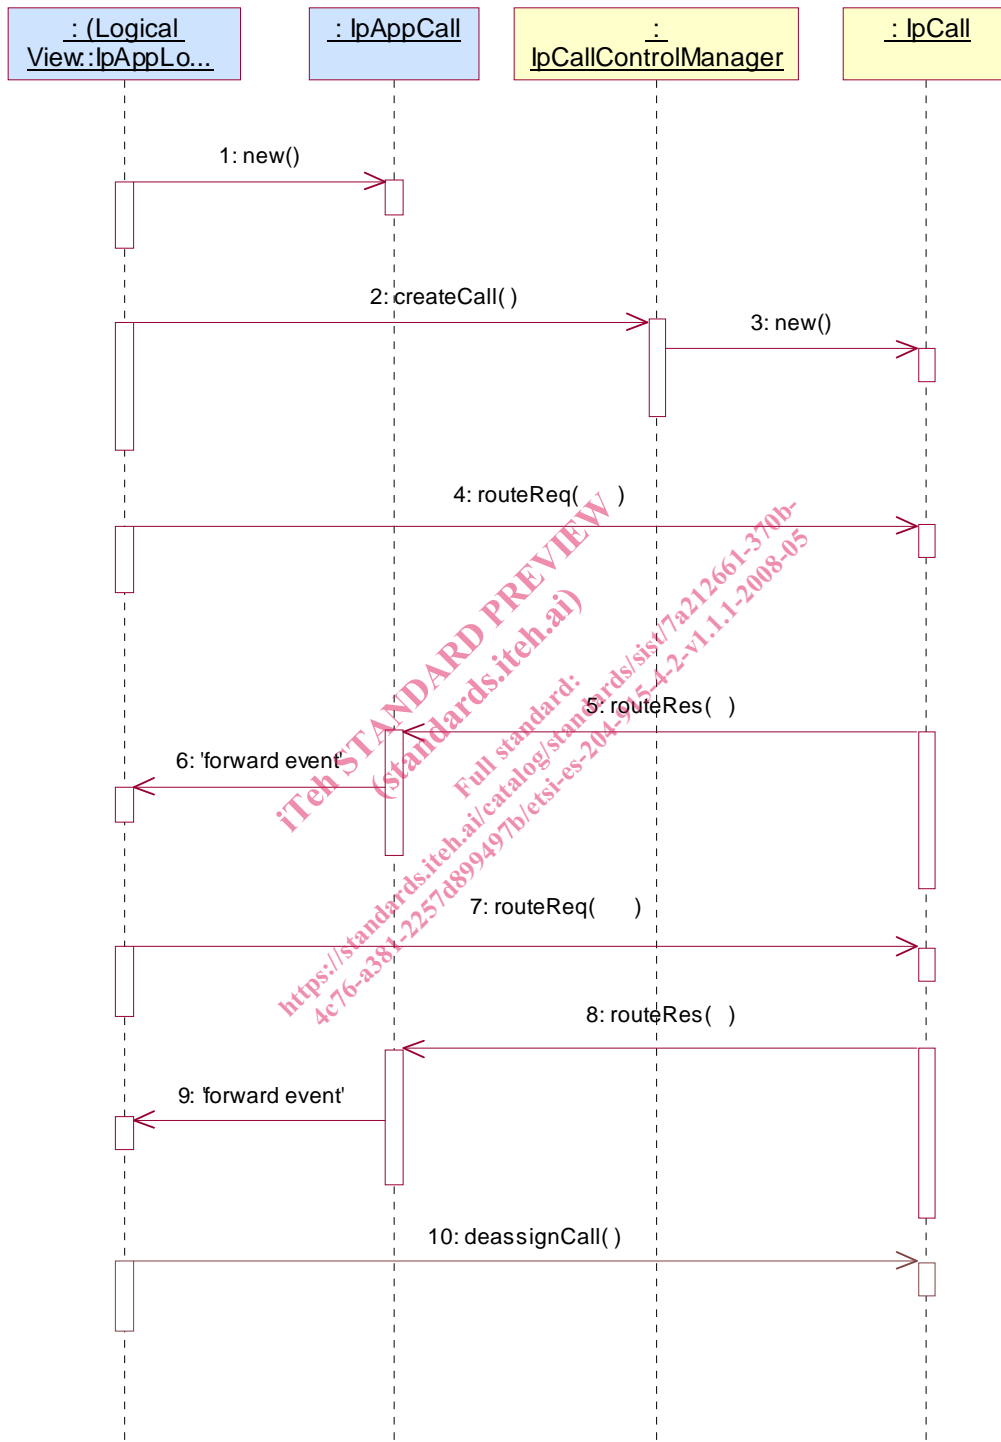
: (Logical View::IpAppLo...

: IpAppCall

: IpCallControlManager

: IpCall

1: new()

2: createCall( )

3: new()

4: routeReq( )

5: routeRes( )

6: 'forward event'

7: routeReq( )

8: routeRes( )

9: 'forward event'

10: deassignCall( )

iTeh STANDARD PREVIEW
(standards.iteh.ai)

Full standard:
https://standards.iteh.ai/catalog/standards/sist/7a212661-370b-4c76-a381-2257d899497b/etsi-es-204-915-4-2-v1.1.1-2008-05